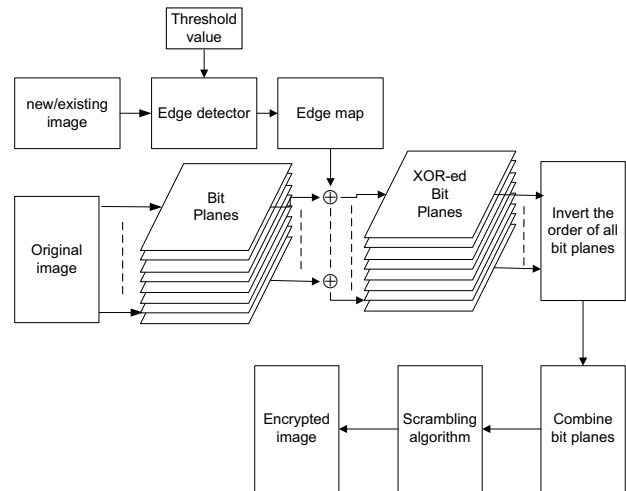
Threshold value

new/existing image

Edge detector

Edge map

Original image

Bit Planes

$\oplus$

$\oplus$

XOR-ed Bit Planes

Invert the order of all bit planes

Encrypted image

Scrambling algorithm

Combine bit planes